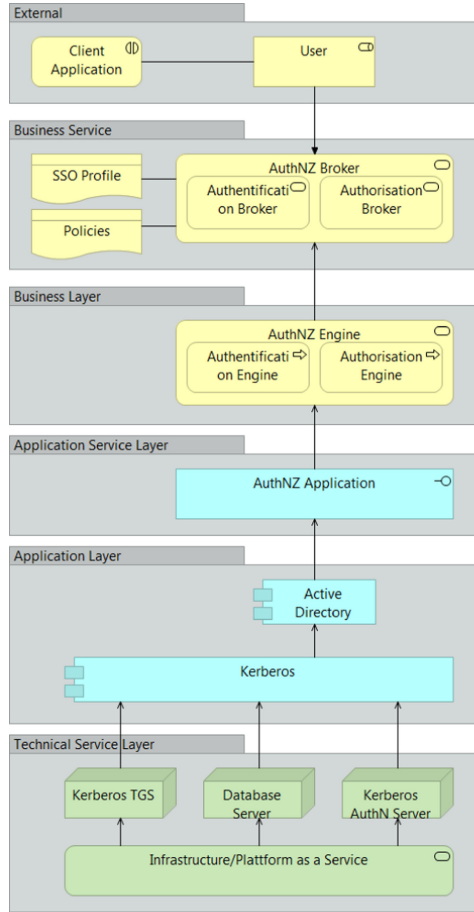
External

Client Application

User

Business Service

SSO Profile

Policies

AuthNZ Broker

Authentification Broker

Authorisation Broker

Business Layer

AuthNZ Engine

Authentification Engine

Authorisation Engine

Application Service Layer

AuthNZ Application

Application Layer

Active Directory

Kerberos

Technical Service Layer

Kerberos TGS

Database Server

Kerberos AuthN Server

Infrastructure/Plattform as a Service